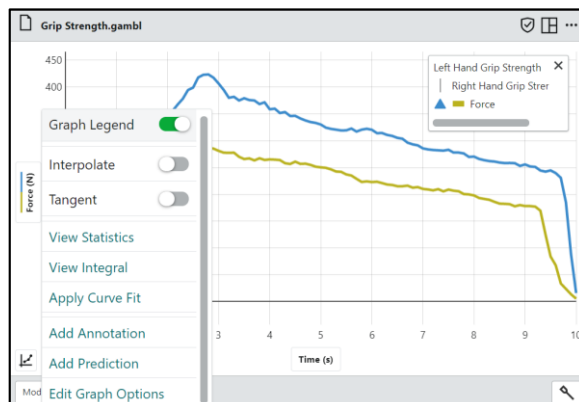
Grip Strength.gambl

450
400

Left Hand Grip Strength
Right Hand Grip Strer
Force

Graph Legend
Interpolate
Tangent
View Statistics
View Integral
Apply Curve Fit
Add Annotation
Add Prediction
Edit Graph Options

Force (N)

3
4
5
6
7
8
9
10
Time (s)

Mod